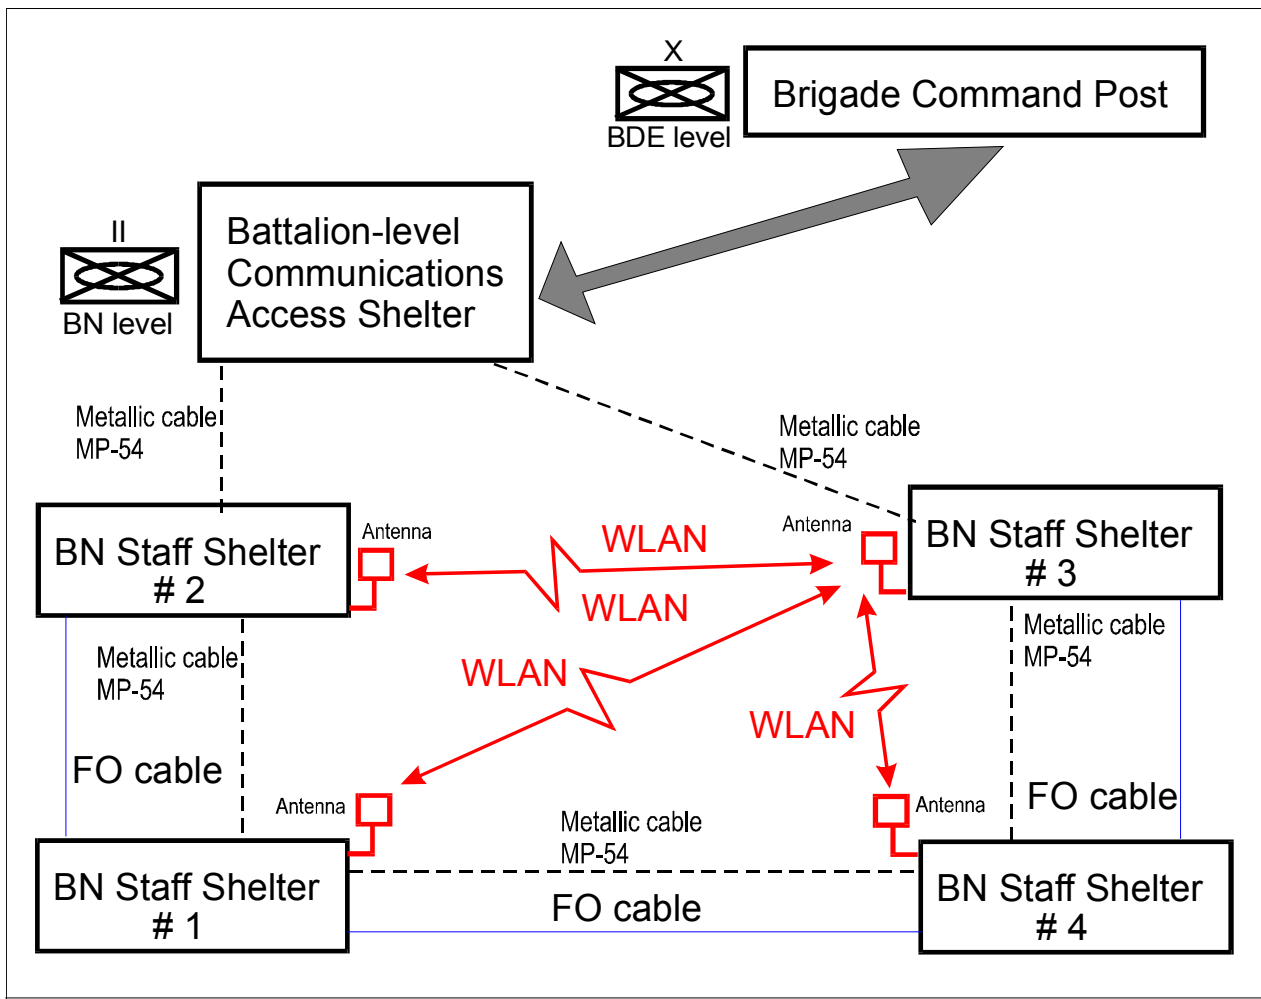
X

BDE level

Brigade Command Post

II

BN level

Battalion-level Communications Access Shelter

Metallic cable MP-54

Metallic cable MP-54

BN Staff Shelter # 2

Antenna

WLAN

Antenna

BN Staff Shelter # 3

WLAN

Metallic cable MP-54

Metallic cable MP-54

WLAN

WLAN

FO cable

FO cable

Antenna

Metallic cable MP-54

Antenna

BN Staff Shelter # 1

FO cable

BN Staff Shelter # 4